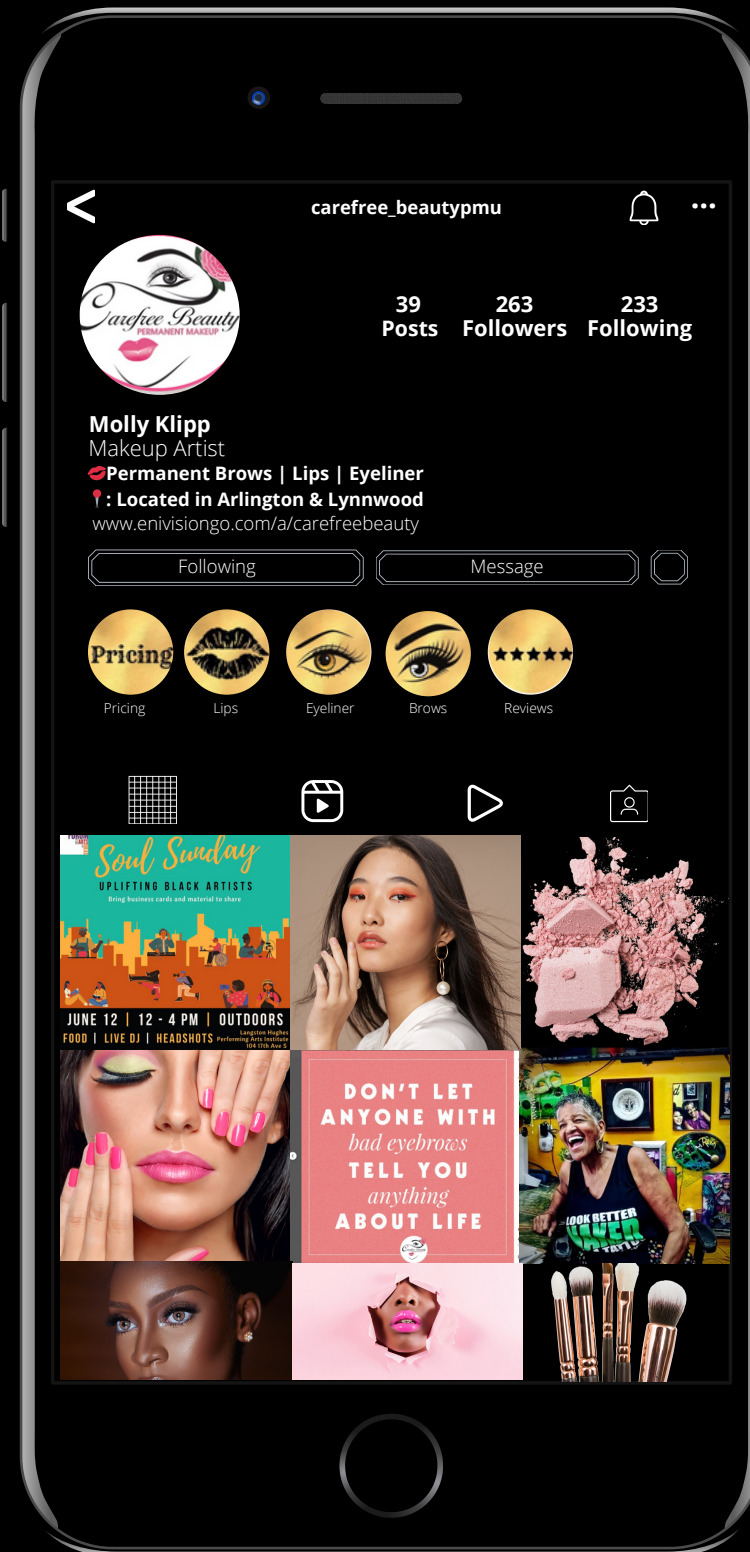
<

carefree_beautypmu

Carefree Beauty
PERMANENT MAKEUP

39
Posts

263
Followers

233
Following

Molly Klipp
Makeup Artist
💋Permanent Brows | Lips | Eyeliner
📍: Located in Arlington & Lynnwood
www.enivisiongo.com/a/carefreebeauty

Following

Message

Pricing
Pricing

Lips

Eyeliner

Brows

Reviews

Soul Sunday
UPLIFTING BLACK ARTISTS
Bring business cards and material to share
JUNE 12 | 12 - 4 PM | OUTDOORS
FOOD | LIVE DJ | HEADSHOTS
Langston Hughes Performing Arts Institute
104 17th Ave S

DON'T LET ANYONE WITH bad eyebrows TELL YOU anything ABOUT LIFE

LOOK BETTER